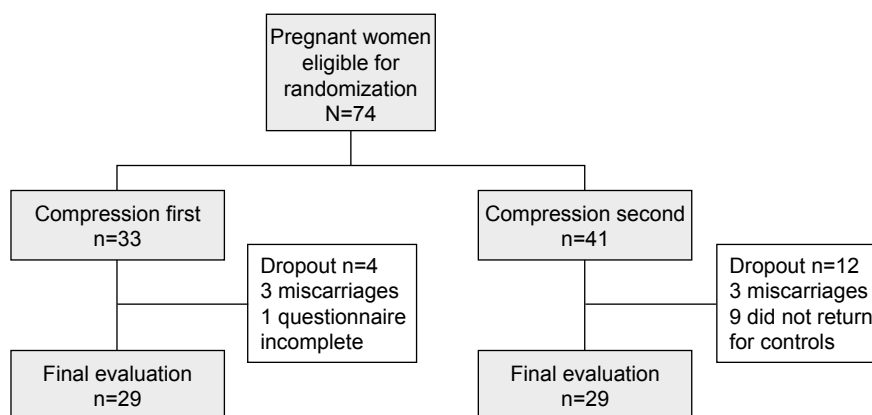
Pregnant women eligible for randomization
N=74

Compression first
n=33

Dropout n=4
3 miscarriages
1 questionnaire incomplete

Final evaluation
n=29

Compression second
n=41

Dropout n=12
3 miscarriages
9 did not return for controls

Final evaluation
n=29